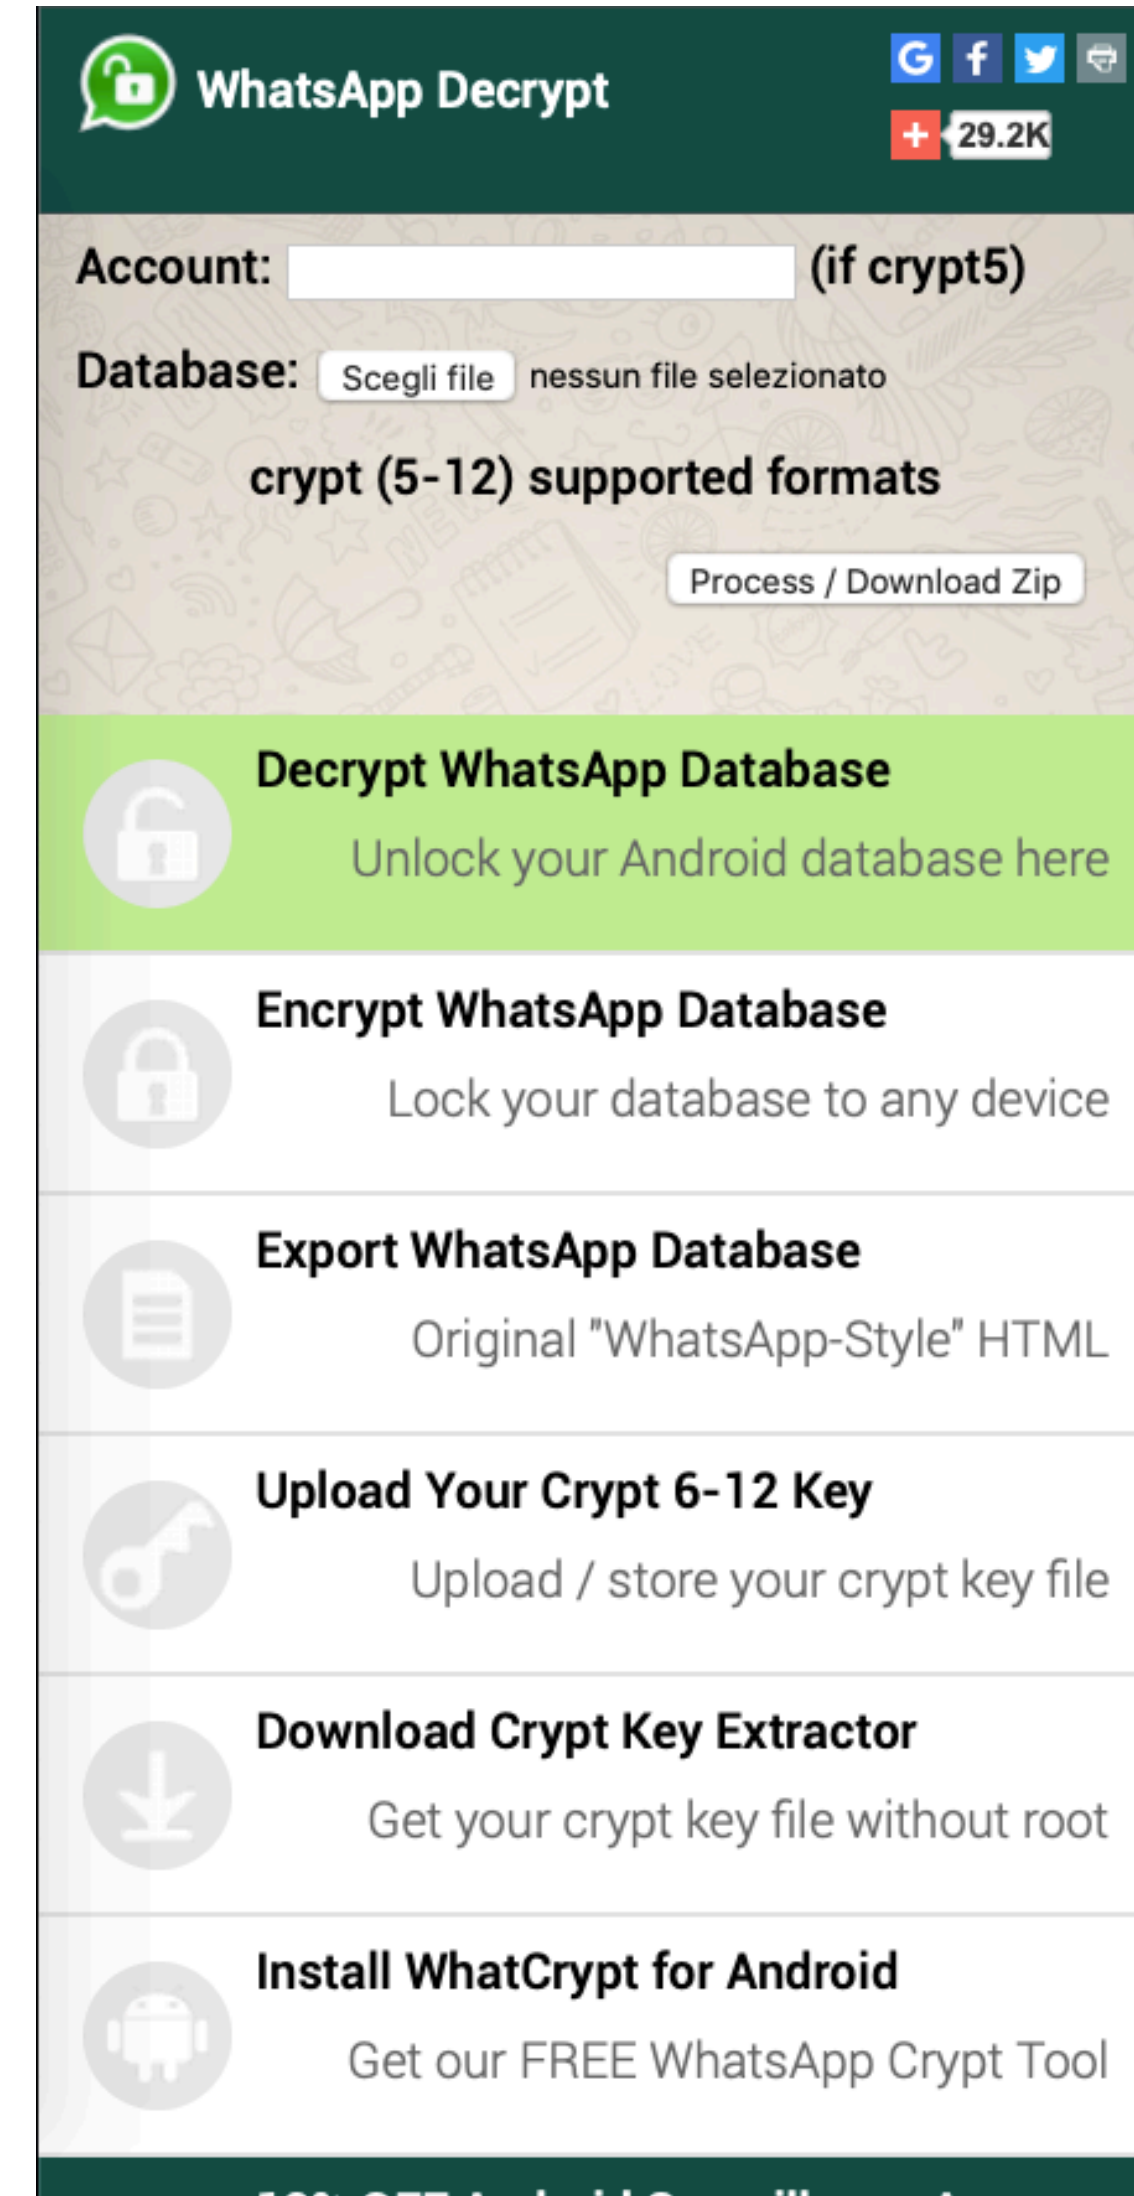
WhatsApp Decrypt

G f

+ 29.2K

Account: (if crypt5)

Database: Scegli file nessun file selezionato

crypt (5-12) supported formats

Process / Download Zip

Decrypt WhatsApp Database

Unlock your Android database here

Encrypt WhatsApp Database

Lock your database to any device

Export WhatsApp Database

Original "WhatsApp-Style" HTML

Upload Your Crypt 6-12 Key

Upload / store your crypt key file

Download Crypt Key Extractor

Get your crypt key file without root

Install WhatCrypt for Android

Get our FREE WhatsApp Crypt Tool

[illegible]